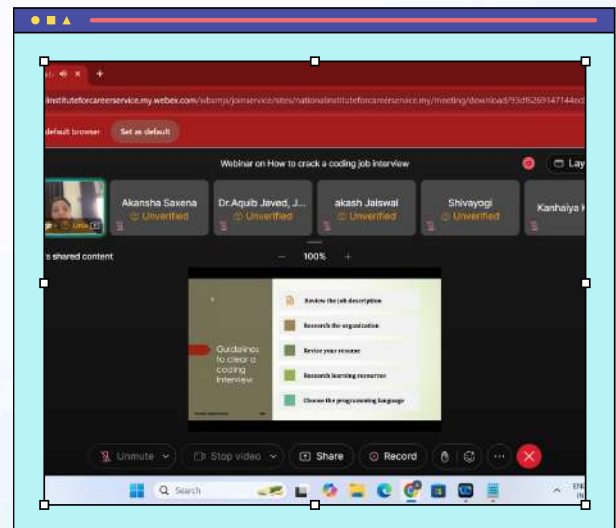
institutesforcareerservice.my.webex.com/wbxmjs/joinservice/sites/nationalinstituteforcareerservice.my/meeting/download/93df6269147144ec

default browser Set as default

Webinar on How to crack a coding job interview

Lay

Unv

Akansha Saxena
Unverified

Dr.Aquib Javed, J...
Unverified

akash Jaiswal
Unverified

Shivayogi
Unverified

Kanhaiya K

's shared content

100%

Guidelines to clear a coding interview

Review the job description

Research the organization

Revise your resume

Research learning resources

Choose the programming language

Unmute

Stop video

Share

Record

Search